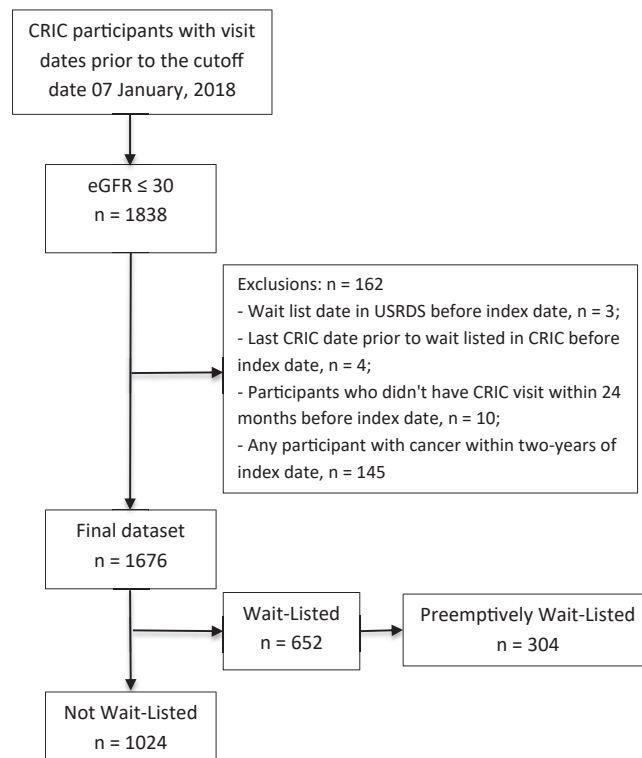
CRIC participants with visit dates prior to the cutoff date 07 January, 2018

eGFR ≤ 30
n = 1838

Exclusions: n = 162
- Wait list date in USRDS before index date, n = 3;
- Last CRIC date prior to wait listed in CRIC before index date, n = 4;
- Participants who didn't have CRIC visit within 24 months before index date, n = 10;
- Any participant with cancer within two-years of index date, n = 145

Final dataset
n = 1676

Wait-Listed
n = 652

Preemptively Wait-Listed
n = 304

Not Wait-Listed
n = 1024